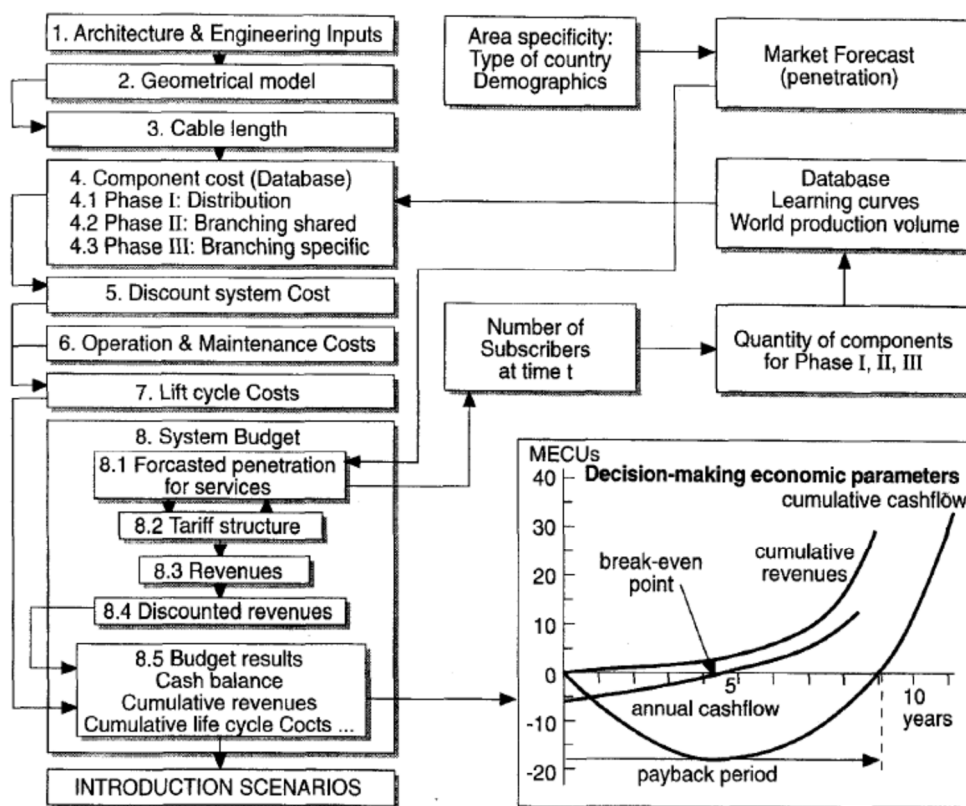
1. Architecture & Engineering Inputs

2. Geometrical model

3. Cable length

4. Component cost (Database)
4.1 Phase I: Distribution
4.2 Phase II: Branching shared
4.3 Phase III: Branching specific

5. Discount system Cost

6. Operation & Maintenance Costs

7. Lift cycle Costs

8. System Budget

8.1 Forcasted penetration for services

8.2 Tariff structure

8.3 Revenues

8.4 Discounted revenues

8.5 Budget results
Cash balance
Cumulative revenues
Cumulative life cycle Cocts ...

INTRODUCTION SCENARIOS

Area specificity:
Type of country
Demographics

Market Forecast
(penetration)

Database
Learning curves
World production volume

Number of Subscribers at time t

Quantity of components for Phase I, II, III

MECUs

Decision-making economic parameters

cumulative cashflow

cumulative revenues

break-even point

annual cashflow

payback period

40
30
20
10
0
-10
-20
5
10
years